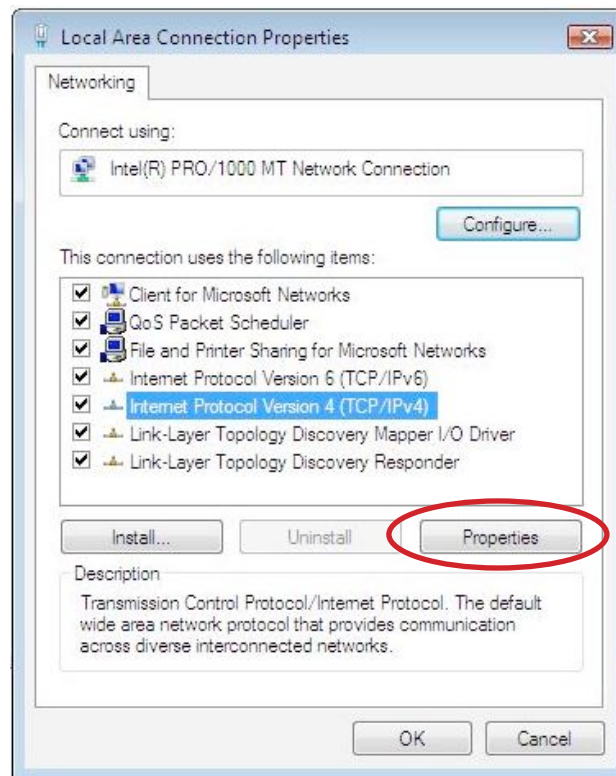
Local Area Connection Properties

Networking

Connect using:

Intel(R) PRO/1000 MT Network Connection

Configure...

This connection uses the following items:

Client for Microsoft Networks
QoS Packet Scheduler
File and Printer Sharing for Microsoft Networks
Internet Protocol Version 6 (TCP/IPv6)
Internet Protocol Version 4 (TCP/IPv4)
Link-Layer Topology Discovery Mapper I/O Driver
Link-Layer Topology Discovery Responder

Install...
Uninstall
Properties

Description

Transmission Control Protocol/Internet Protocol. The default wide area network protocol that provides communication across diverse interconnected networks.

OK
Cancel